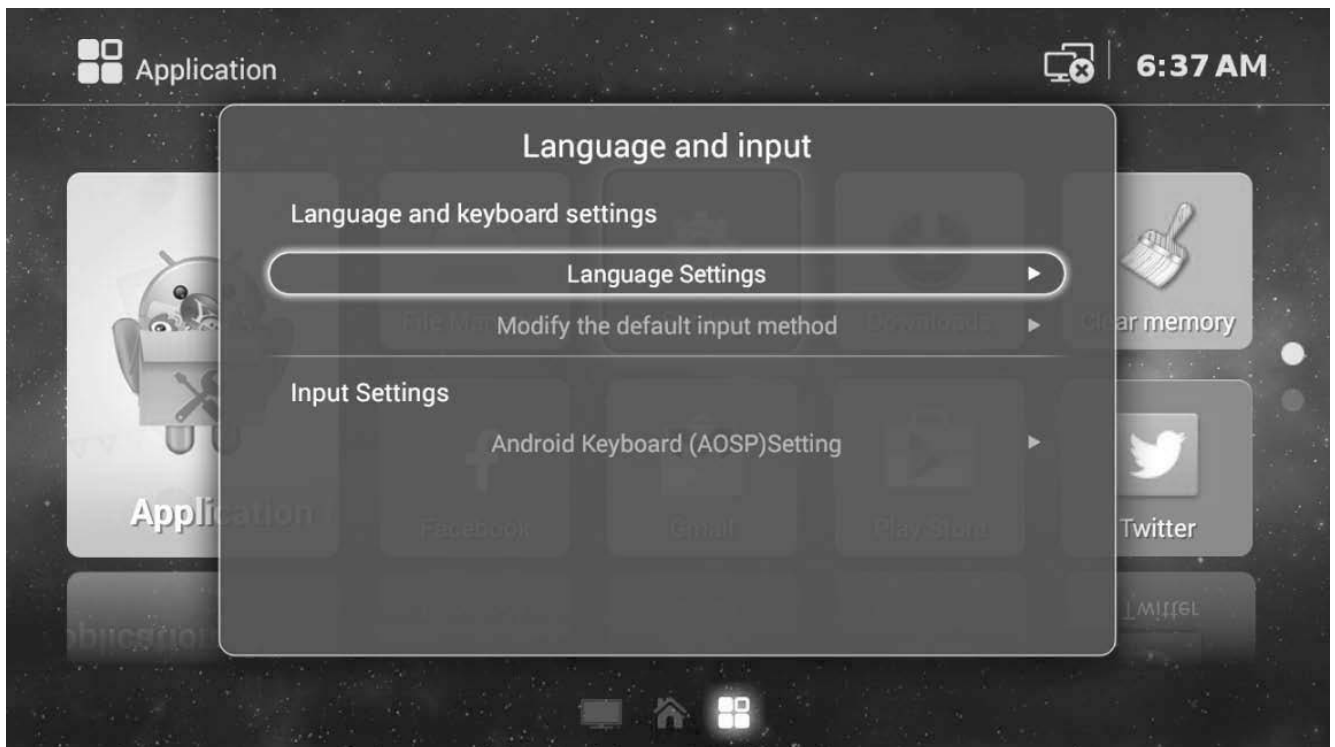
Application

6:37 AM

Language and input

Language and keyboard settings

Language Settings

Modify the default input method

Input Settings

Android Keyboard (AOSP)Setting

Application

File Ma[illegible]

Downloads

Clear memory

Facebook

Gmail

Play Store

Twitter